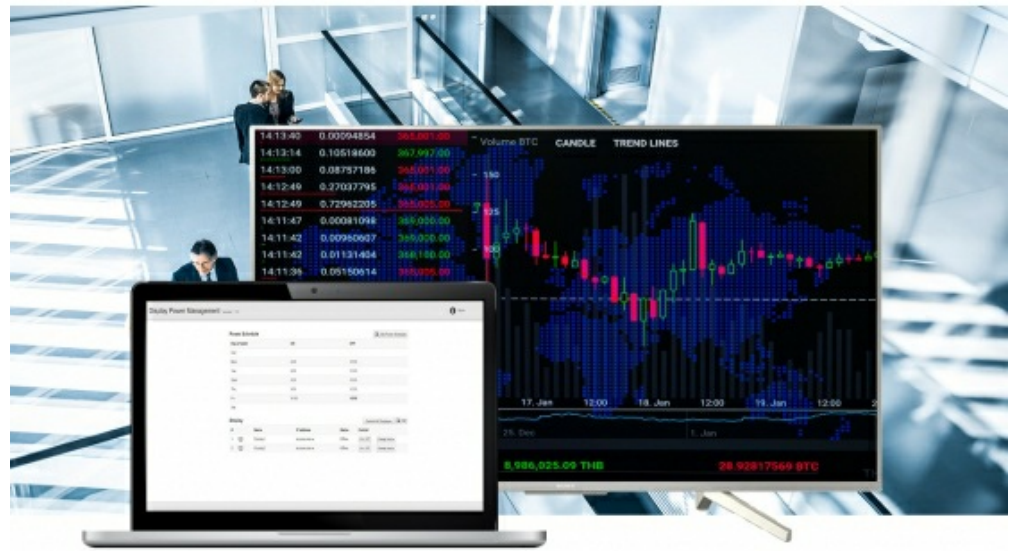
| | | |
|---|---|---|
| 14:13:40 | 0.00094854 | 365,001.00 |
| 14:13:14 | 0.10518600 | 367,997.00 |
| 14:13:00 | 0.08757186 | 365,001.00 |
| 14:12:49 | 0.27037795 | 365,001.00 |
| 14:12:49 | 0.72962205 | 365,025.00 |
| 14:11:47 | 0.00081096 | 369,000.00 |
| 14:11:42 | 0.00960607 | 369,020.00 |
| 14:11:42 | 0.01131404 | 368,100.00 |
| 14:11:36 | 0.05150614 | 365,025.00 |

Volume BTC CANDLE TREND LINES

150

125

100

17. Jan 12:00 18. Jan 12:00 19. Jan 12:00

25. Dec 1. Jan

8,986,025.09 THB 28.92817569 BTC

Display Power Management

Power Schedule

Display